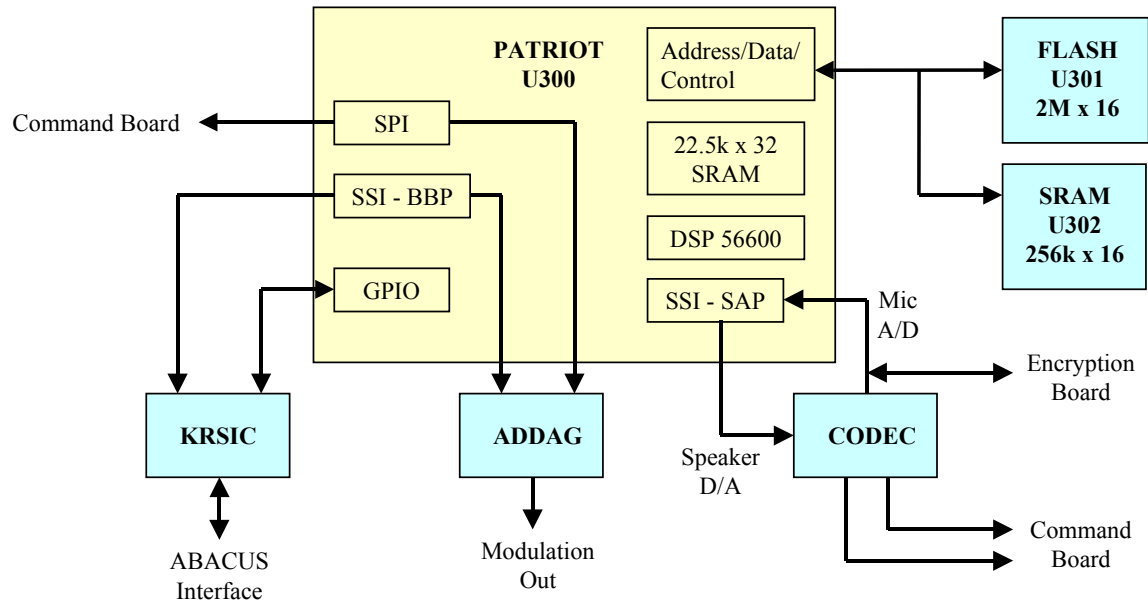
PATRIOT
U300

Address/Data/
Control

FLASH
U301
2M x 16

Command Board

SPI

22.5k x 32
SRAM

SSI - BBP

SRAM
U302
256k x 16

DSP 56600

GPIO

SSI - SAP

Mic
A/D

Encryption
Board

KRSIC

ADDAG

CODEC

Speaker
D/A

ABACUS
Interface

Modulation
Out

Command
Board